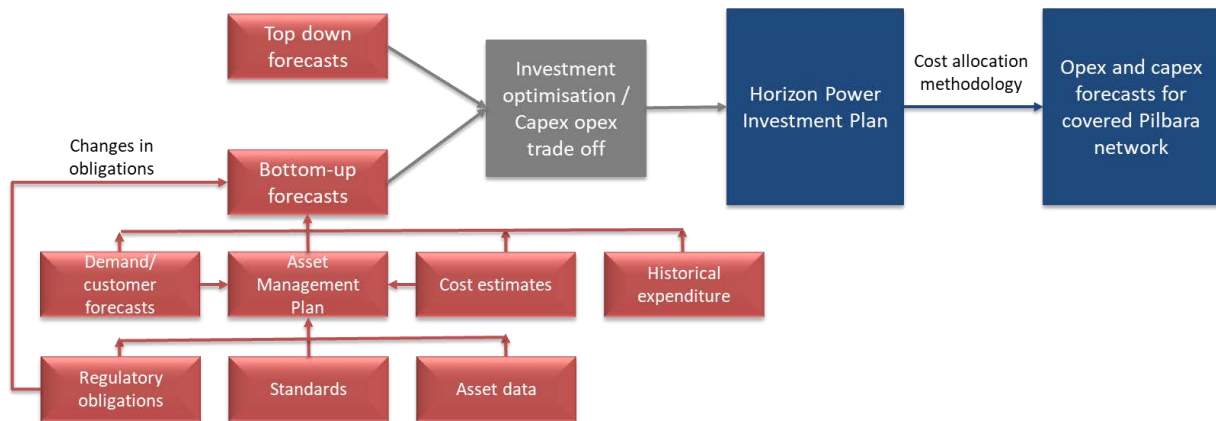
Top down forecasts

Changes in obligations

Bottom-up forecasts

Investment optimisation / Capex opex trade off

Horizon Power Investment Plan

Cost allocation methodology

Opex and capex forecasts for covered Pilbara network

Demand/ customer forecasts

Asset Management Plan

Cost estimates

Historical expenditure

Regulatory obligations

Standards

Asset data